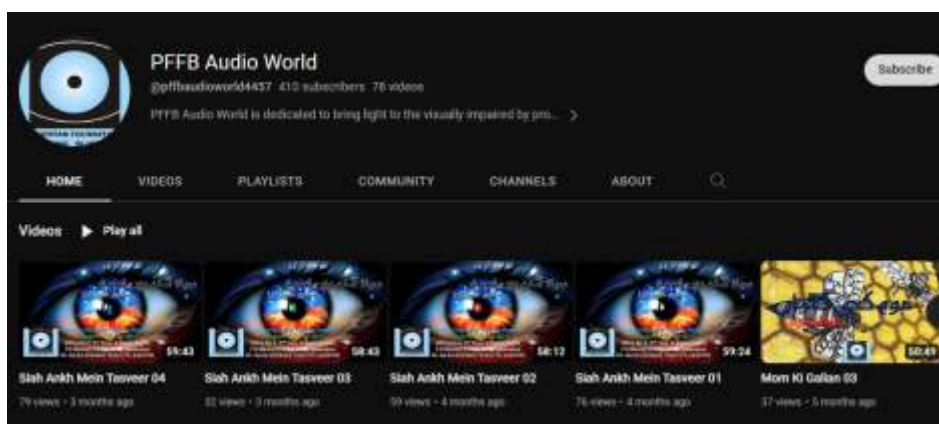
PFFB Audio World

@pffbaudioworld4437 410 subscribers 78 videos

PFFB Audio World is dedicated to bring light to the visually impaired by pro... >

Subscribe

HOME VIDEOS PLAYLISTS COMMUNITY CHANNELS ABOUT

Videos ▶ Play all

59:43
Siah Ankh Mein Tasveer 04
79 views • 3 months ago

58:43
Siah Ankh Mein Tasveer 03
32 views • 3 months ago

58:12
Siah Ankh Mein Tasveer 02
59 views • 4 months ago

59:24
Siah Ankh Mein Tasveer 01
76 views • 4 months ago

50:49
Mom Ki Galian 03
37 views • 5 months ago